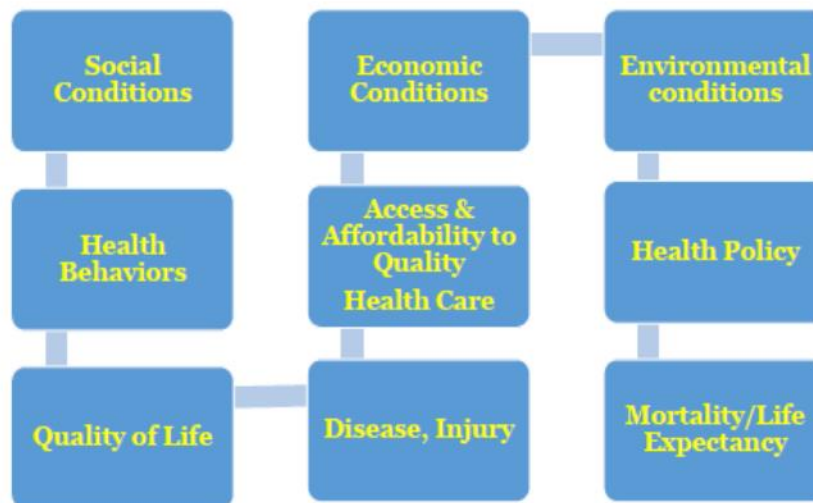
Social Conditions

Economic Conditions

Environmental conditions

Health Behaviors

Access & Affordability to Quality Health Care

Health Policy

Quality of Life

Disease, Injury

Mortality/Life Expectancy